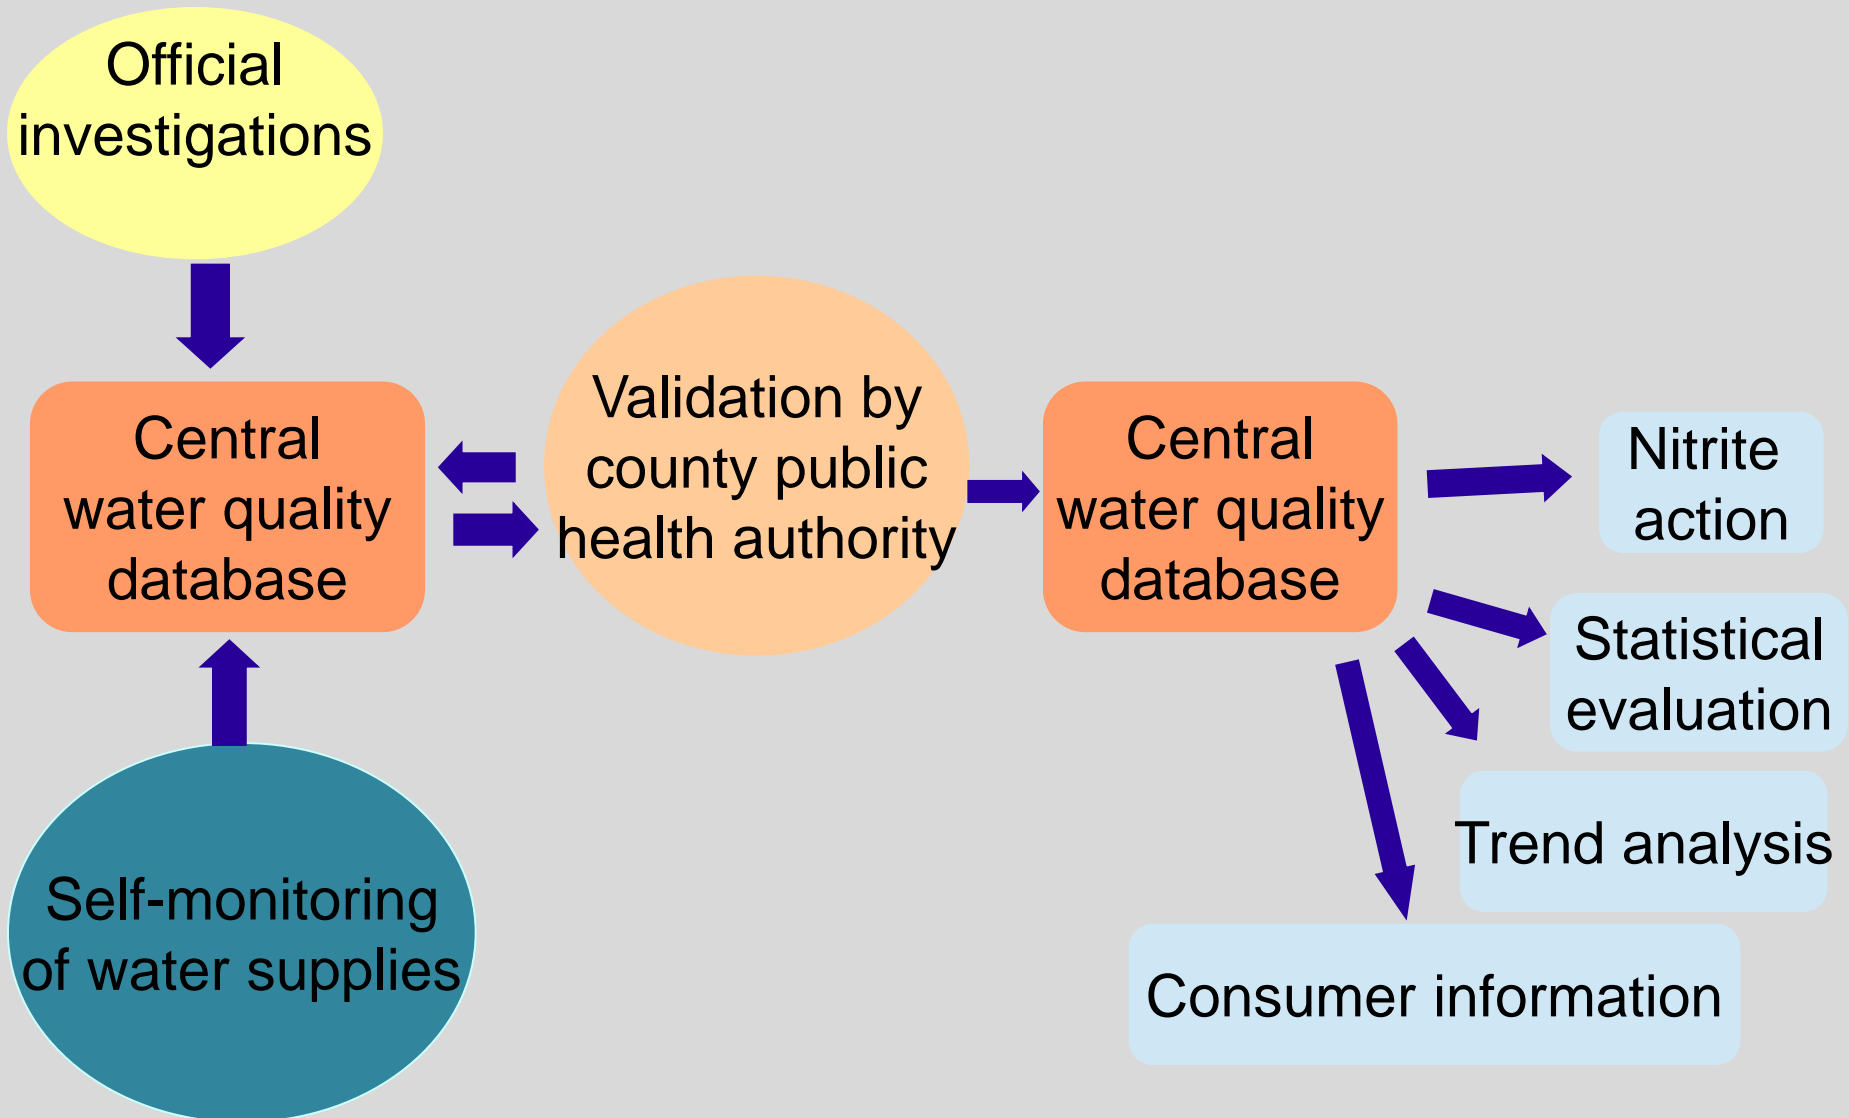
Official investigations

Central water quality database

Self-monitoring of water supplies

Validation by county public health authority

Central water quality database

Nitrite action

Statistical evaluation

Trend analysis

Consumer information